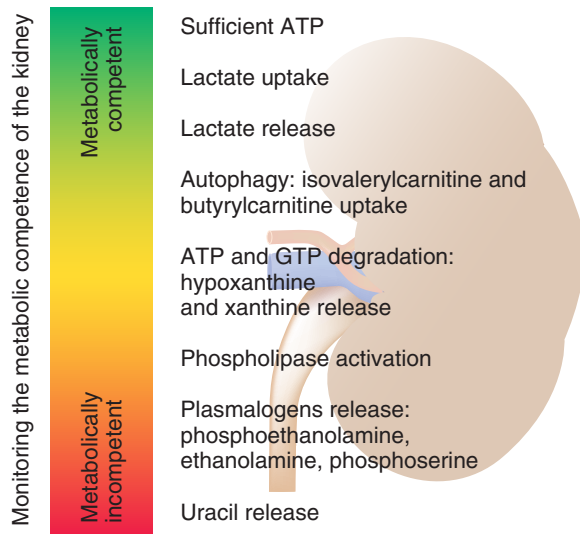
Monitoring the metabolic competence of the kidney

Metabolically competent

Metabolically incompetent

Sufficient ATP

Lactate uptake

Lactate release

Autophagy: isovalerylcarnitine and butyrylcarnitine uptake

ATP and GTP degradation: hypoxanthine and xanthine release

Phospholipase activation

Plasmalogens release: phosphoethanolamine, ethanolamine, phosphoserine

Uracil release